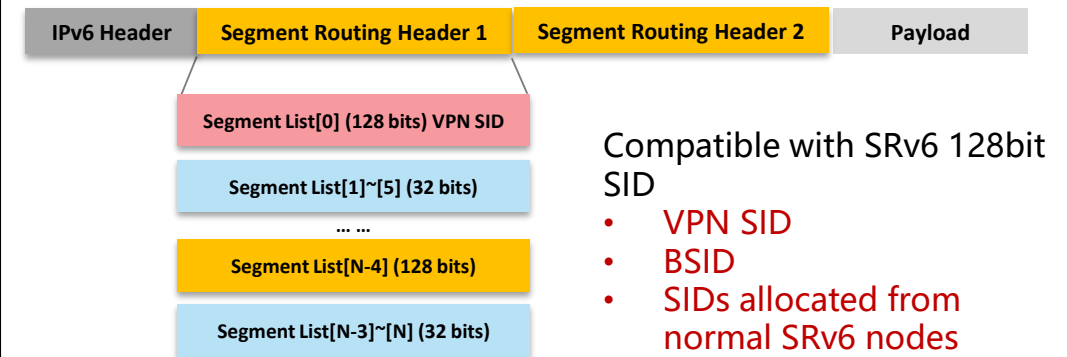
IPv6 Header | Segment Routing Header 1 | Segment Routing Header 2 | Payload

Segment List[0] (128 bits) VPN SID

Segment List[1]~[5] (32 bits)

… …

Segment List[N-4] (128 bits)

Segment List[N-3]~[N] (32 bits)

Compatible with SRv6 128bit SID

• VPN SID
• BSID
• SIDs allocated from normal SRv6 nodes